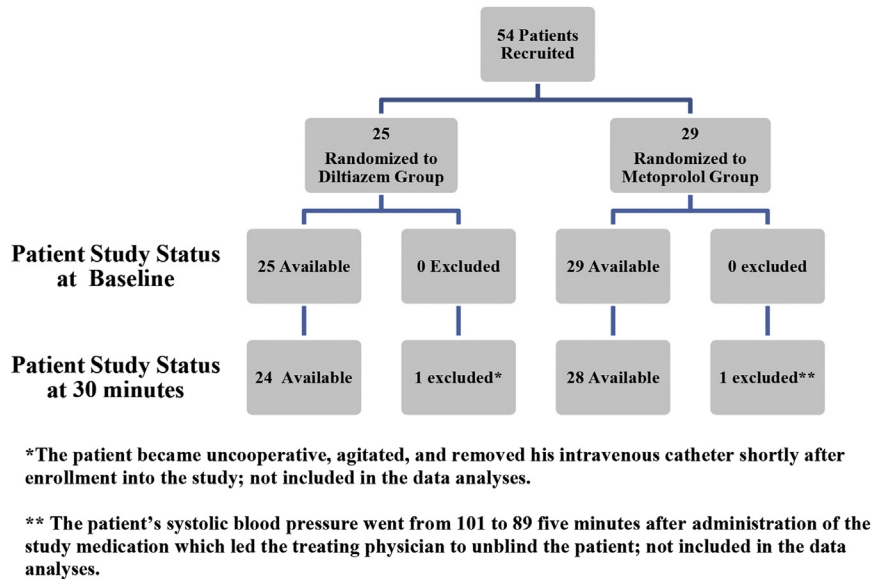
54 Patients Recruited

25
Randomized to Diltiazem Group

29
Randomized to Metoprolol Group

Patient Study Status at Baseline

25 Available

0 Excluded

29 Available

0 excluded

Patient Study Status at 30 minutes

24 Available

1 excluded*

28 Available

1 excluded**

*The patient became uncooperative, agitated, and removed his intravenous catheter shortly after enrollment into the study; not included in the data analyses.

** The patient's systolic blood pressure went from 101 to 89 five minutes after administration of the study medication which led the treating physician to unblind the patient; not included in the data analyses.